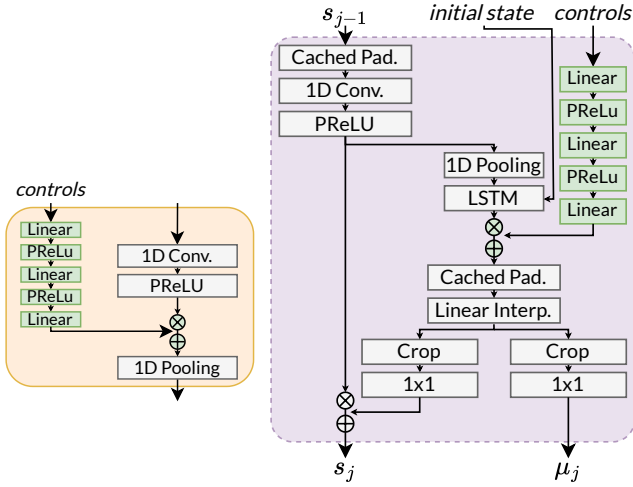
controls

Linear
PReLu
Linear
PReLu
Linear

1D Conv.
PReLU
$\otimes$
$\oplus$
1D Pooling

$s_{j-1}$
initial state
controls

Cached Pad.
1D Conv.
PReLU
1D Pooling
LSTM
$\otimes$
$\oplus$

Linear
PReLu
Linear
PReLu
Linear

Cached Pad.
Linear Interp.
Crop
1x1
Crop
1x1
$\otimes$
$\oplus$
$s_j$
$\mu_j$